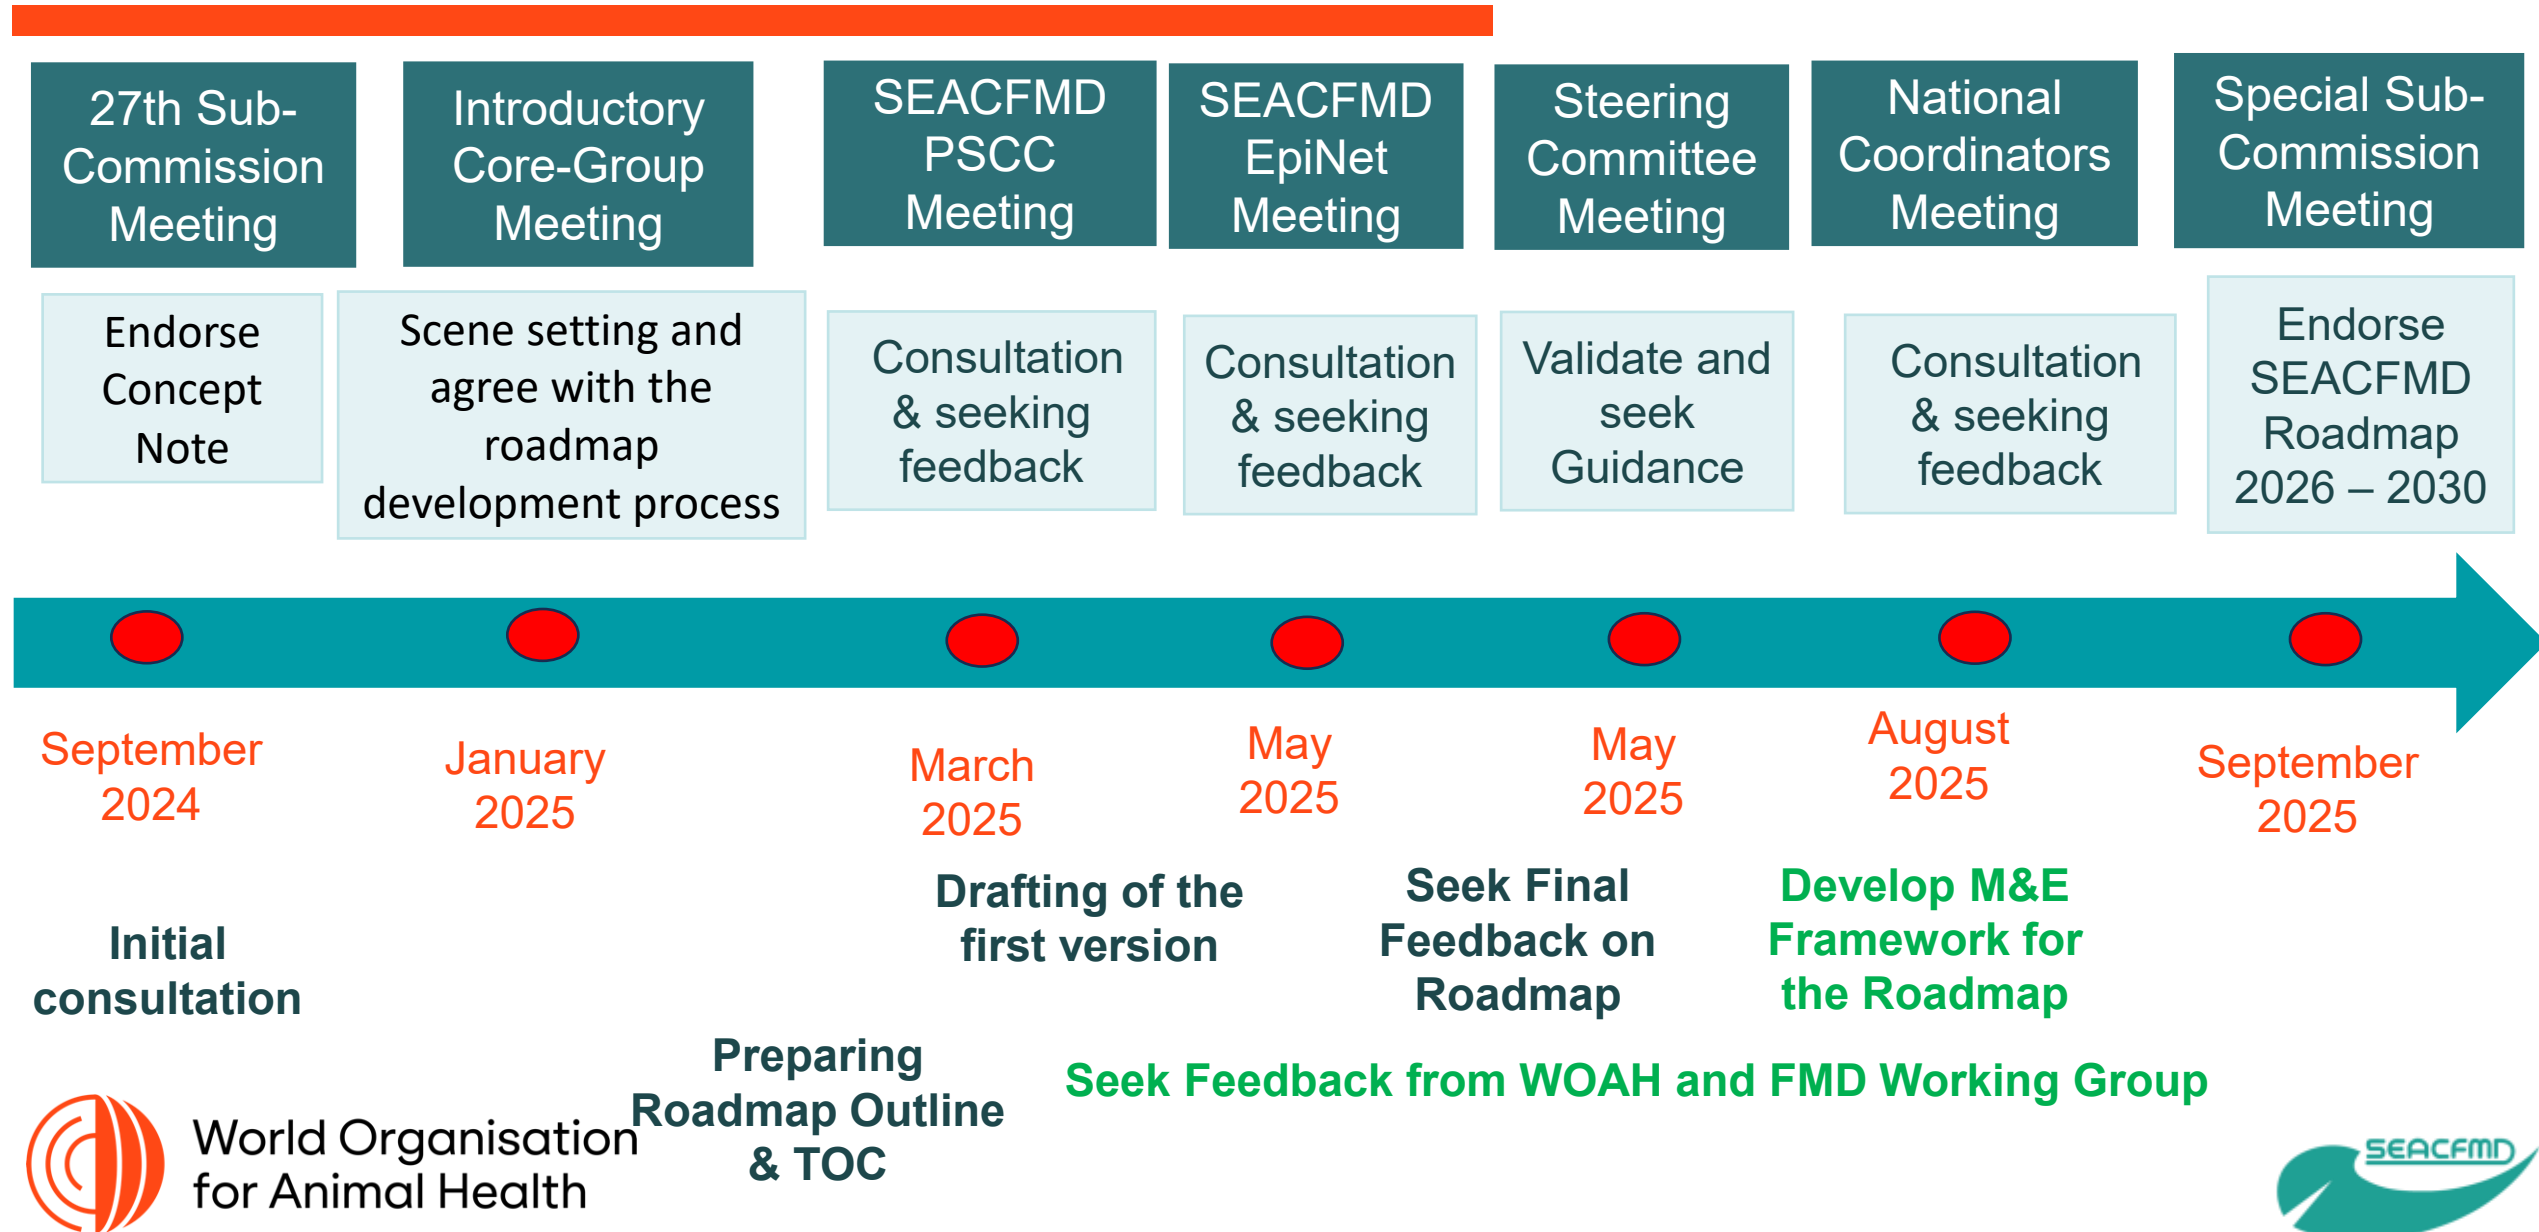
27th Sub-Commission Meeting

Introductory Core-Group Meeting

SEACFMD PSCC Meeting

SEACFMD EpiNet Meeting

Steering Committee Meeting

National Coordinators Meeting

Special Sub-Commission Meeting

Endorse Concept Note

Scene setting and agree with the roadmap development process

Consultation & seeking feedback

Consultation & seeking feedback

Validate and seek Guidance

Consultation & seeking feedback

Endorse SEACFMD Roadmap 2026 – 2030

September 2024

January 2025

March 2025

May 2025

May 2025

August 2025

September 2025

Drafting of the first version

Seek Final Feedback on Roadmap

Develop M&E Framework for the Roadmap

Initial consultation

Preparing Roadmap Outline & TOC

Seek Feedback from WOAH and FMD Working Group

World Organisation for Animal Health

SEACFMD